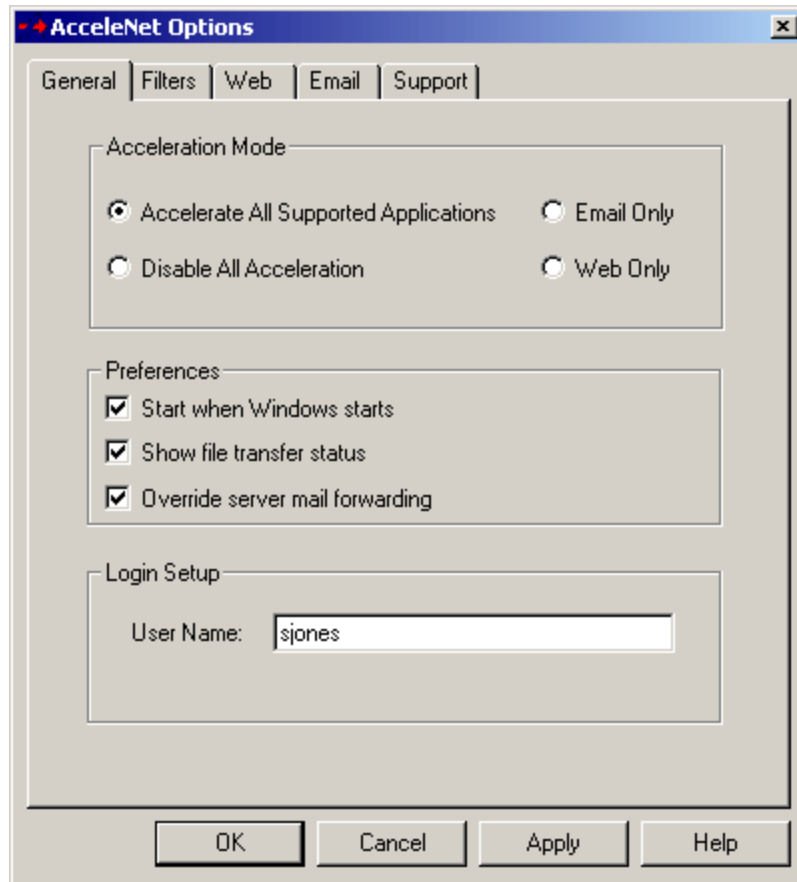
AcceleNet Options

General | Filters | Web | Email | Support

Acceleration Mode

Accelerate All Supported Applications

Email Only

Disable All Acceleration

Web Only

Preferences

Start when Windows starts

Show file transfer status

Override server mail forwarding

Login Setup

User Name: sjones

OK | Cancel | Apply | Help